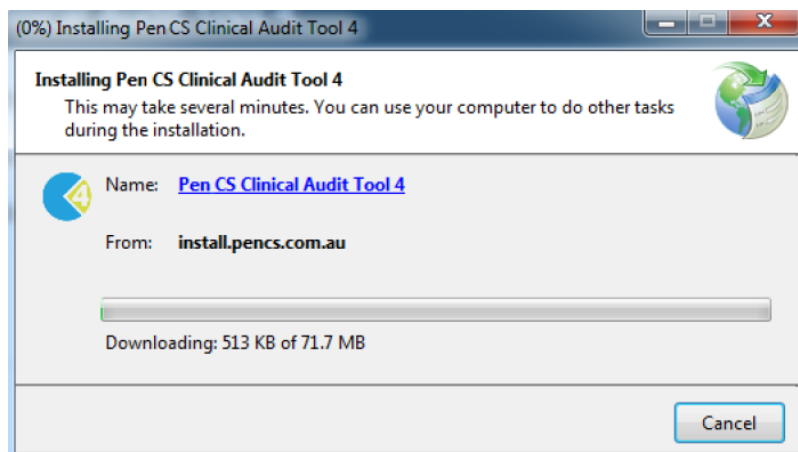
(0%) Installing Pen CS Clinical Audit Tool 4

Installing Pen CS Clinical Audit Tool 4
This may take several minutes. You can use your computer to do other tasks during the installation.

Name: Pen CS Clinical Audit Tool 4

From: install.pencs.com.au

Downloading: 513 KB of 71.7 MB

Cancel